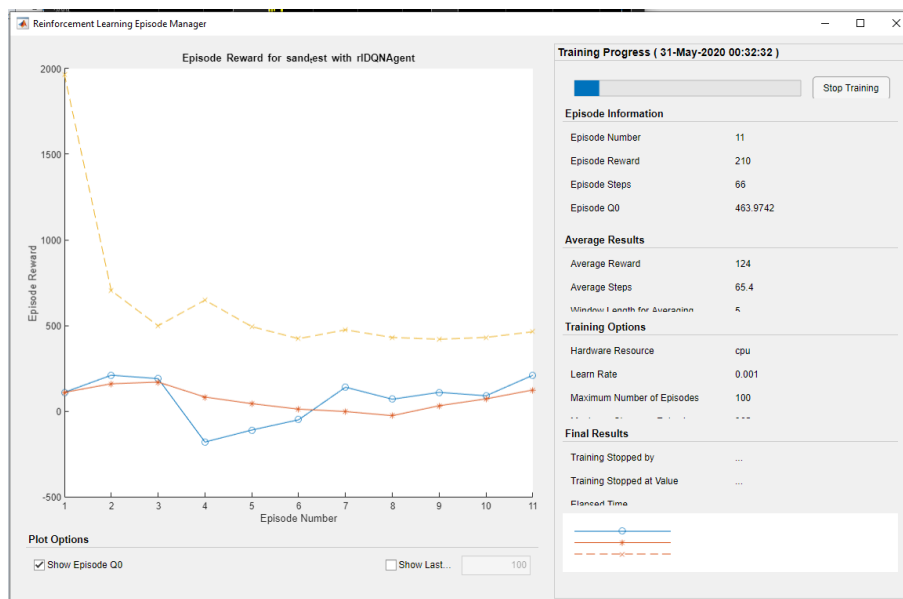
Reinforcement Learning Episode Manager

Episode Reward for sand$_t$est with rlDQNAgent

2000
1500
1000
500
0
-500

Episode Reward

1 2 3 4 5 6 7 8 9 10 11
Episode Number

Plot Options

Show Episode Q0

Show Last...

100

Training Progress ( 31-May-2020 00:32:32 )

Stop Training

Episode Information

| | |
|---|---|
| Episode Number | 11 |
| Episode Reward | 210 |
| Episode Steps | 66 |
| Episode Q0 | 463.9742 |

Average Results

| | |
|---|---|
| Average Reward | 124 |
| Average Steps | 65.4 |
| Window Length for Averaging | 5 |

Training Options

| | |
|---|---|
| Hardware Resource | cpu |
| Learn Rate | 0.001 |
| Maximum Number of Episodes | 100 |
| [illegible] | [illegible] |

Final Results

| | |
|---|---|
| Training Stopped by | ... |
| Training Stopped at Value | ... |
| Elapsed Time | |